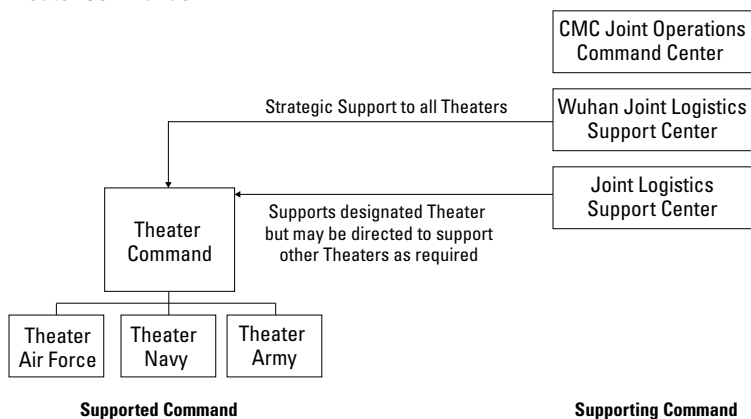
CMC Joint Operations Command Center

Strategic Support to all Theaters

Wuhan Joint Logistics Support Center

Theater Command

Supports designated Theater but may be directed to support other Theaters as required

Joint Logistics Support Center

Theater Air Force

Theater Navy

Theater Army

Supported Command

Supporting Command